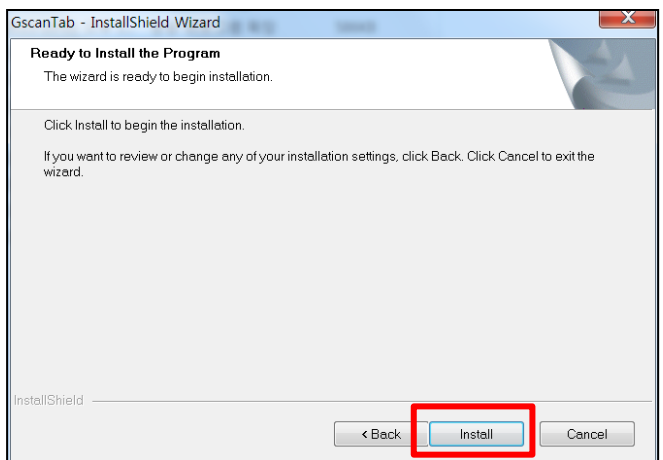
GscanTab - InstallShield Wizard

X

Ready to Install the Program

The wizard is ready to begin installation.

Click Install to begin the installation.

If you want to review or change any of your installation settings, click Back. Click Cancel to exit the wizard.

InstallShield

< Back

Install

Cancel